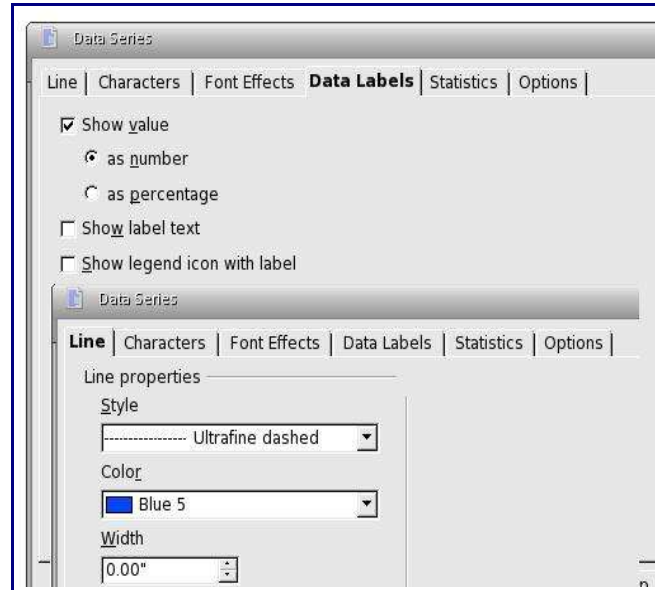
Data Series

Line | Characters | Font Effects | Data Labels | Statistics | Options |

Show value

as number

as percentage

Show label text

Show legend icon with label

Data Series

Line | Characters | Font Effects | Data Labels | Statistics | Options |

Line properties

Style

---------------- Ultrafine dashed

Color

Blue 5

Width

0.00"